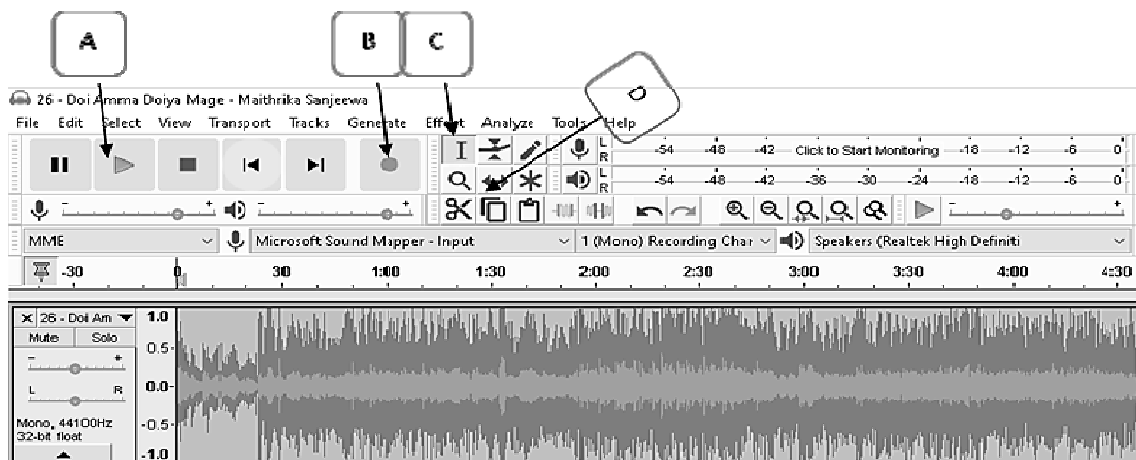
A

B

C

D

26 - Doi Amma Doiya Mage - Maithrika Sanjeewa

File Edit Select View Transport Tracks Generate Effect Analyze Tools Help

L R -54 -48 -42 Click to Start Monitoring -18 -12 -6 0

L R -54 -48 -42 -36 -30 -24 -18 -12 -6 0

MME

Microsoft Sound Mapper - Input

1 (Mono) Recording Char

Speakers (Realtek High Definiti

-30 0 30 1:00 1:30 2:00 2:30 3:00 3:30 4:00 4:30

26 - Doi Am

Mute Solo

- +

L R

Mono, 44100Hz 32-bit float

1.0

0.5

0.0

-0.5

-1.0